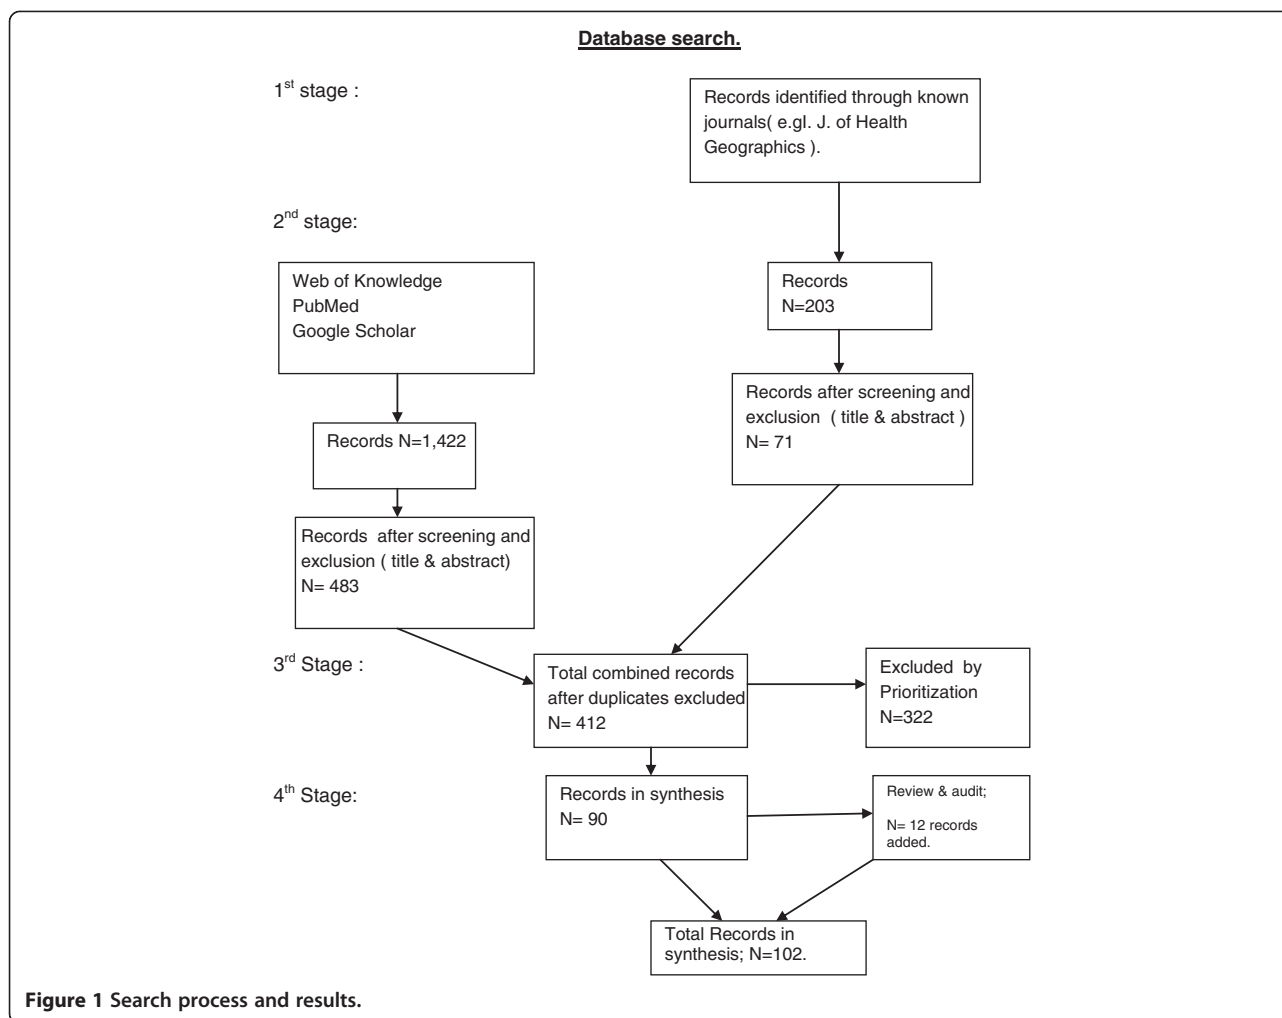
Database search.

1$^{st}$ stage :

Records identified through known journals( e.gl. J. of Health Geographics ).

2$^{nd}$ stage:

Web of Knowledge
PubMed
Google Scholar

Records
N=203

Records N=1,422

Records after screening and exclusion ( title & abstract )
N= 71

Records after screening and exclusion ( title & abstract)
N= 483

3$^{rd}$ Stage :

Total combined records after duplicates excluded
N= 412

Excluded by Prioritization
N=322

4$^{th}$ Stage:

Records in synthesis
N= 90

Review & audit;

N= 12 records added.

Total Records in synthesis; N=102.

Figure 1 Search process and results.